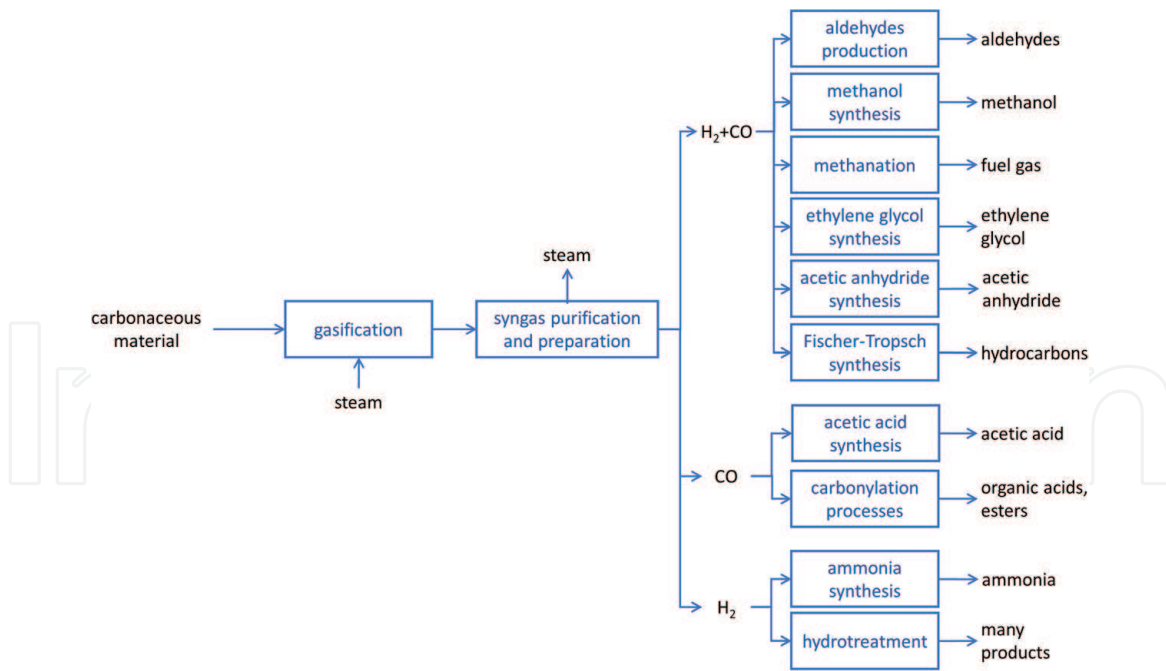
carbonaceous material

gasification

steam

syngas purification and preparation

steam

$H_2$+CO

aldehydes production

aldehydes

methanol synthesis

methanol

methanation

fuel gas

ethylene glycol synthesis

ethylene glycol

acetic anhydride synthesis

acetic anhydride

Fischer-Tropsch synthesis

hydrocarbons

CO

acetic acid synthesis

acetic acid

carbonylation processes

organic acids, esters

$H_2$

ammonia synthesis

ammonia

hydrotreatment

many products